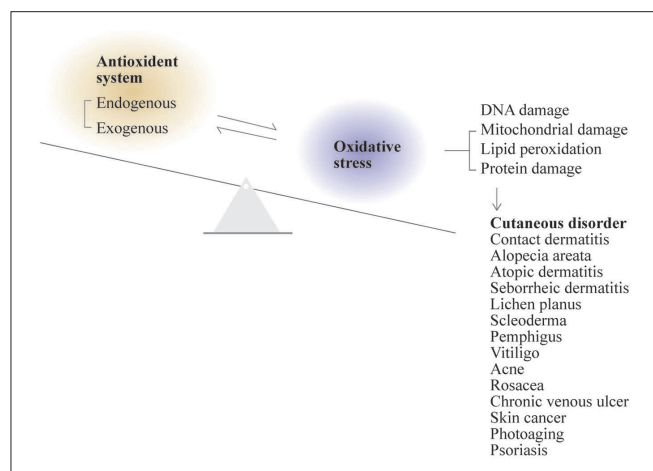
Antioxident system
Endogenous
Exogenous

Oxidative stress

DNA damage
Mitochondrial damage
Lipid peroxidation
Protein damage

Cutaneous disorder
Contact dermatitis
Alopecia areata
Atopic dermatitis
Seborrheic dermatitis
Lichen planus
Scleoderma
Pemphigus
Vitiligo
Acne
Rosacea
Chronic venous ulcer
Skin cancer
Photoaging
Psoriasis